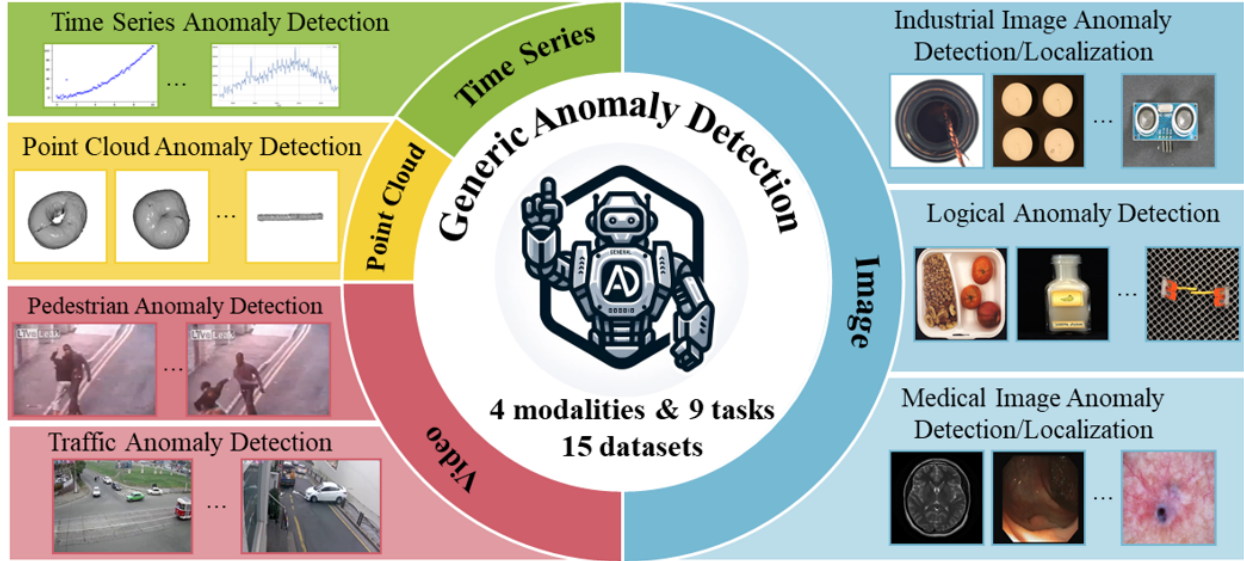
Time Series Anomaly Detection

...

Point Cloud Anomaly Detection

...

Pedestrian Anomaly Detection

LiveLeak

...

LiveLeak

Traffic Anomaly Detection

...

Time Series

Point Cloud

Video

Generic Anomaly Detection

AD

GENERAL

4 modalities & 9 tasks
15 datasets

Image

Industrial Image Anomaly Detection/Localization

...

Logical Anomaly Detection

...

Medical Image Anomaly Detection/Localization

...